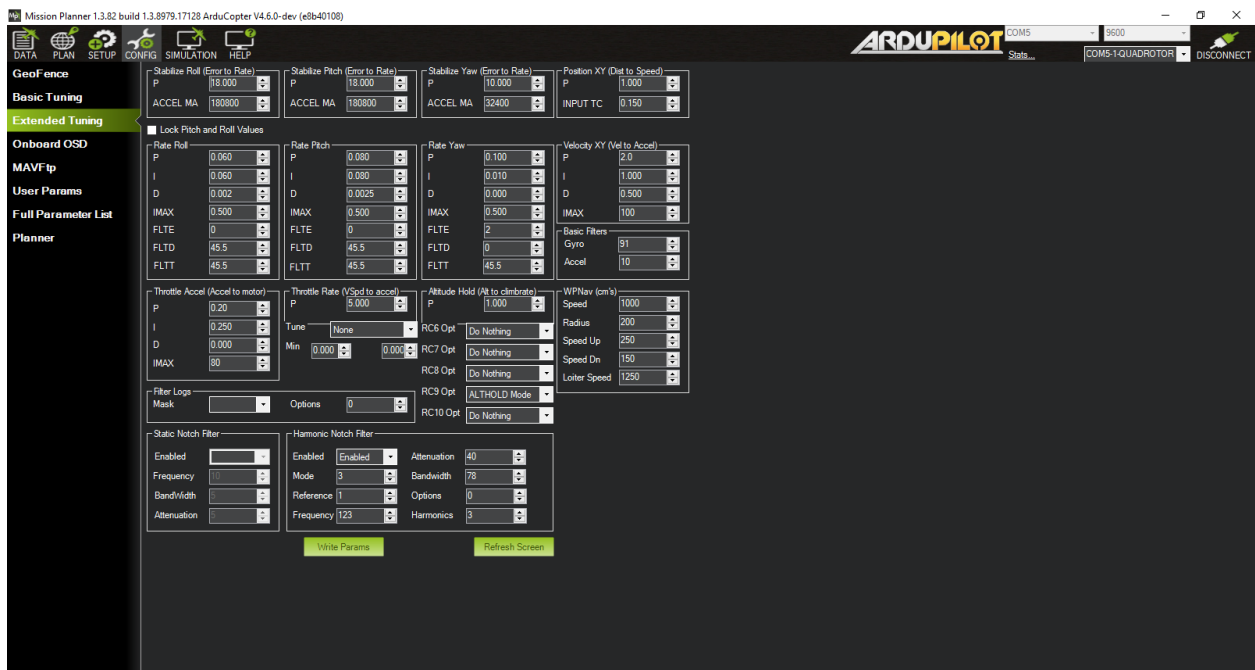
Mission Planner 1.3.82 build 1.3.8979.17128 ArduCopter V4.6.0-dev (e8b40108)

DATA PLAN SETUP CONFIG SIMULATION HELP

ARDUPILOT

COM5 9600
Stats...
COM5-1-QUADROTOR
DISCONNECT

GeoFence
Basic Tuning
Extended Tuning
Onboard OSD
MAVFtp
User Params
Full Parameter List
Planner

Stabilize Roll (Error to Rate)
P 18.000
ACCEL MA 180800

Stabilize Pitch (Error to Rate)
P 18.000
ACCEL MA 180800

Stabilize Yaw (Error to Rate)
P 10.000
ACCEL MA 32400

Position XY (Dist to Speed)
P 1.000
INPUT TC 0.150

Lock Pitch and Roll Values

Rate Roll
P 0.060
I 0.060
D 0.002
IMAX 0.500
FLTE 0
FLTD 45.5
FLTT 45.5

Rate Pitch
P 0.080
I 0.080
D 0.0025
IMAX 0.500
FLTE 0
FLTD 45.5
FLTT 45.5

Rate Yaw
P 0.100
I 0.010
D 0.000
IMAX 0.500
FLTE 2
FLTD 0
FLTT 45.5

Velocity XY (Vel to Accel)
P 2.0
I 1.000
D 0.500
IMAX 100

Basic Filters
Gyro 91
Accel 10

Throttle Accel (Accel to motor)
P 0.20
I 0.250
D 0.000
IMAX 80

Throttle Rate (VSpd to accel)
P 5.000
Tune None
Min 0.000 0.000

Altitude Hold (Alt to climbrate)
P 1.000
RC6 Opt Do Nothing
RC7 Opt Do Nothing
RC8 Opt Do Nothing
RC9 Opt ALTHOLD Mode
RC10 Opt Do Nothing

WPNav (cm's)
Speed 1000
Radius 200
Speed Up 250
Speed Dn 150
Loiter Speed 1250

Filter Logs
Mask
Options 0

Static Notch Filter
Enabled
Frequency 10
BandWidth 5
Attenuation 5

Harmonic Notch Filter
Enabled Enabled
Mode 3
Reference 1
Frequency 123
Attenuation 40
Bandwidth 78
Options 0
Harmonics 3

Write Params
Refresh Screen